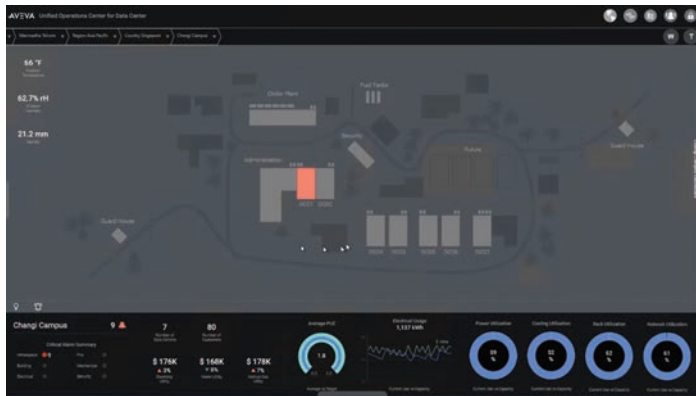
AVEVA Unified Operations Center for Data Center

Changi Campus

66 °F

62.7% rH

21.2 mm

Chiller Plant

Fuel Tanks

Security

Guard House

Guard House

Changi Campus 9

Critical Alarm Summary

7

80

$ 176K

$ 168K

$ 178K

Average PUE

1.6

Electrical Usage
1,137 kWh

Power Utilization

Cooling Utilization

Rack Utilization

Network Utilization